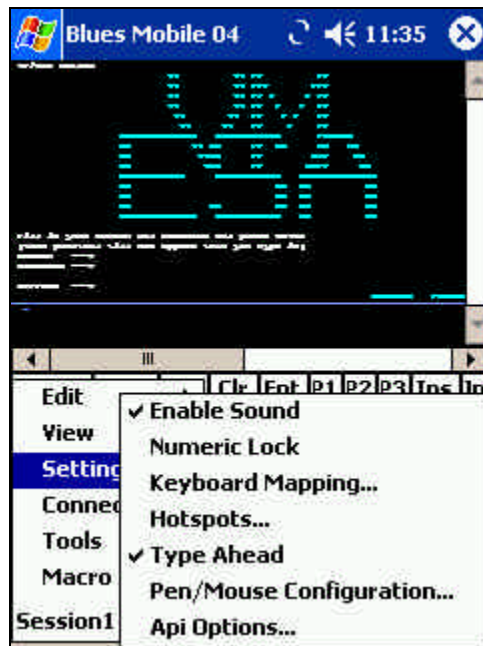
Blues Mobile 04 11:35

VM
ESA

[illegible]

Clr Ent P1 P2 P3 Ins

Edit
View
Setting
Connec
Tools
Macro
Session1

✔ Enable Sound
Numeric Lock
Keyboard Mapping...
Hotspots...
✔ Type Ahead
Pen/Mouse Configuration...
Api Options...